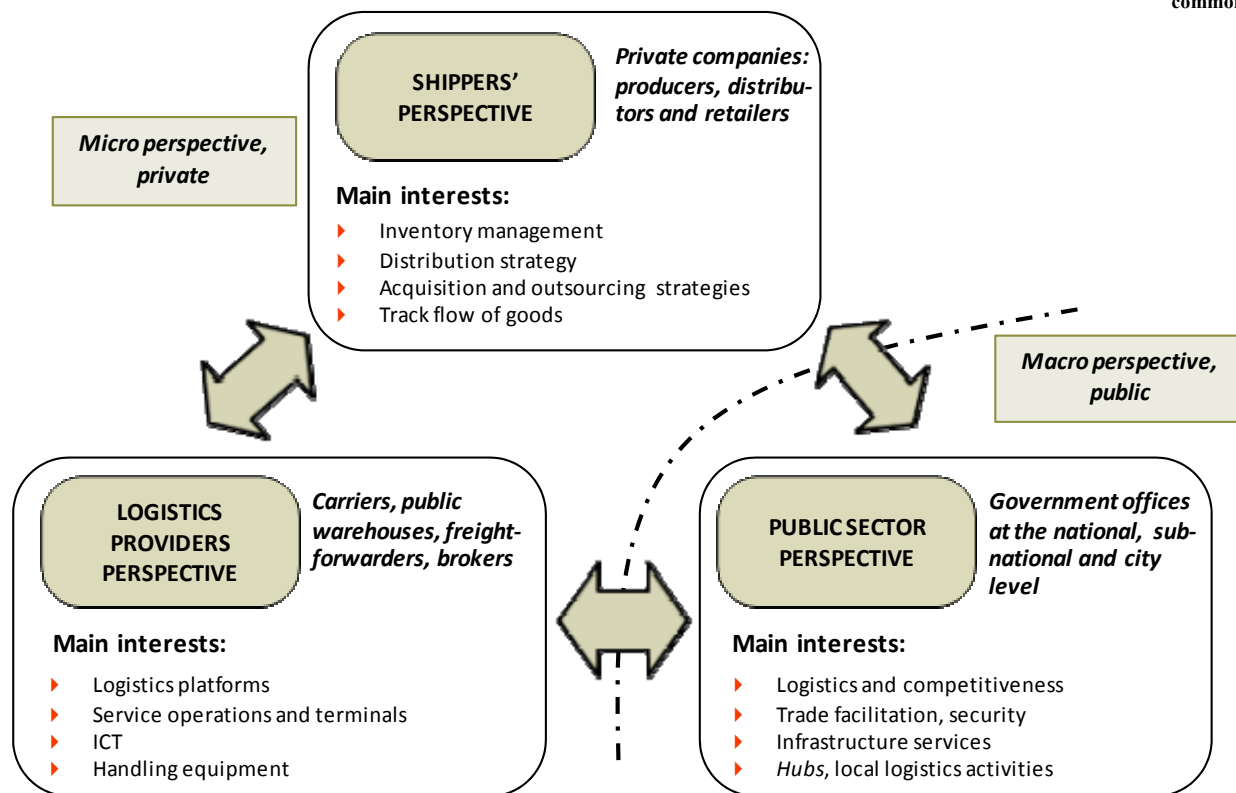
commo

SHIPPERS' PERSPECTIVE

Private companies: producers, distributors and retailers

Micro perspective, private

Main interests:

- Inventory management
- Distribution strategy
- Acquisition and outsourcing strategies
- Track flow of goods

Macro perspective, public

LOGISTICS PROVIDERS PERSPECTIVE

Carriers, public warehouses, freight-forwarders, brokers

Main interests:

- Logistics platforms
- Service operations and terminals
- ICT
- Handling equipment

PUBLIC SECTOR PERSPECTIVE

Government offices at the national, subnational and city level

Main interests:

- Logistics and competitiveness
- Trade facilitation, security
- Infrastructure services
- *Hubs*, local logistics activities